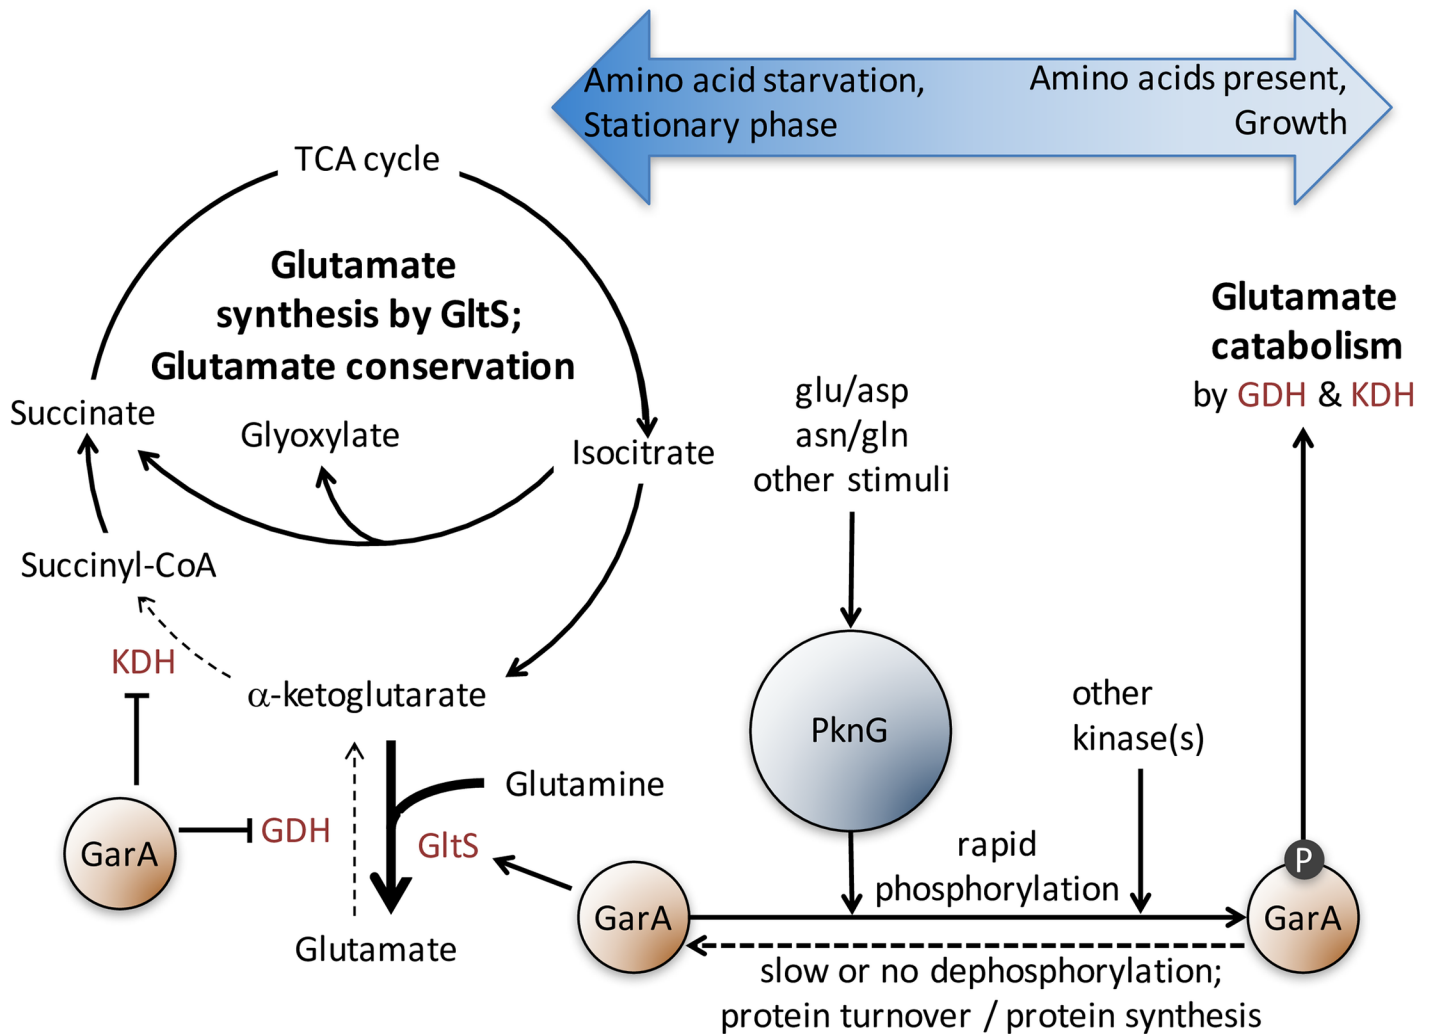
Amino acid starvation, Stationary phase

Amino acids present, Growth

TCA cycle

Glutamate synthesis by GltS; Glutamate conservation

Succinate

Glyoxylate

Isocitrate

Succinyl-CoA

KDH

$\alpha$-ketoglutarate

Glutamine

GarA

GDH

GltS

Glutamate

glu/asp
asn/gln
other stimuli

PknG

other kinase(s)

rapid phosphorylation

GarA

Glutamate catabolism
by GDH & KDH

P

GarA

slow or no dephosphorylation;
protein turnover / protein synthesis